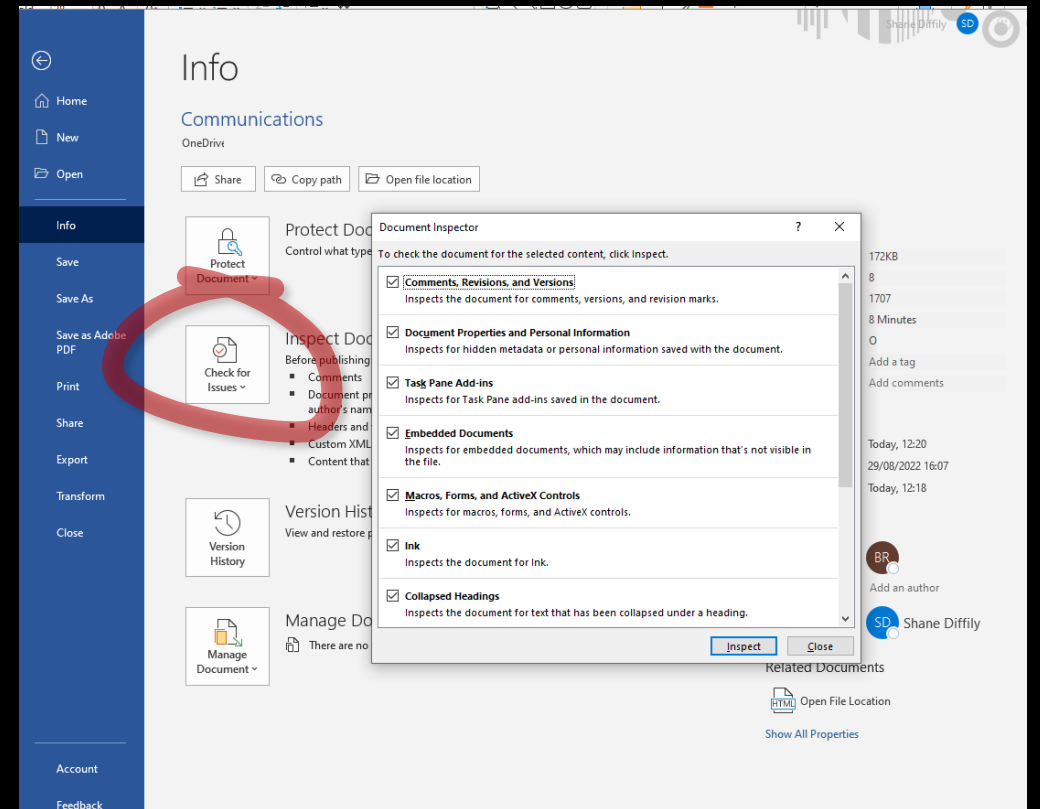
Shane Diffily SD

Home
New
Open
Info
Save
Save As
Save as Adobe PDF
Print
Share
Export
Transform
Close
Account
Feedback

Info

Communications
OneDrive

Share
Copy path
Open file location

Protect Document
Protect Doc
Control what type

Check for Issues
Inspect Doc
Before publishing
Comments
Document pr
author's nam
Headers and
Custom XML
Content that

Version History
Version Hist
View and restore p

Manage Document
Manage Do
There are no

Document Inspector
?
To check the document for the selected content, click Inspect.

Comments, Revisions, and Versions
Inspects the document for comments, versions, and revision marks.

Document Properties and Personal Information
Inspects for hidden metadata or personal information saved with the document.

Task Pane Add-ins
Inspects for Task Pane add-ins saved in the document.

Embedded Documents
Inspects for embedded documents, which may include information that's not visible in the file.

Macros, Forms, and ActiveX Controls
Inspects for macros, forms, and ActiveX controls.

Ink
Inspects the document for Ink.

Collapsed Headings
Inspects the document for text that has been collapsed under a heading.

Inspect
Close

172KB
8
1707
8 Minutes
0
Add a tag
Add comments

Today, 12:20
29/08/2022 16:07
Today, 12:18

BR
Add an author
SD Shane Diffily

Related Documents
Open File Location
Show All Properties